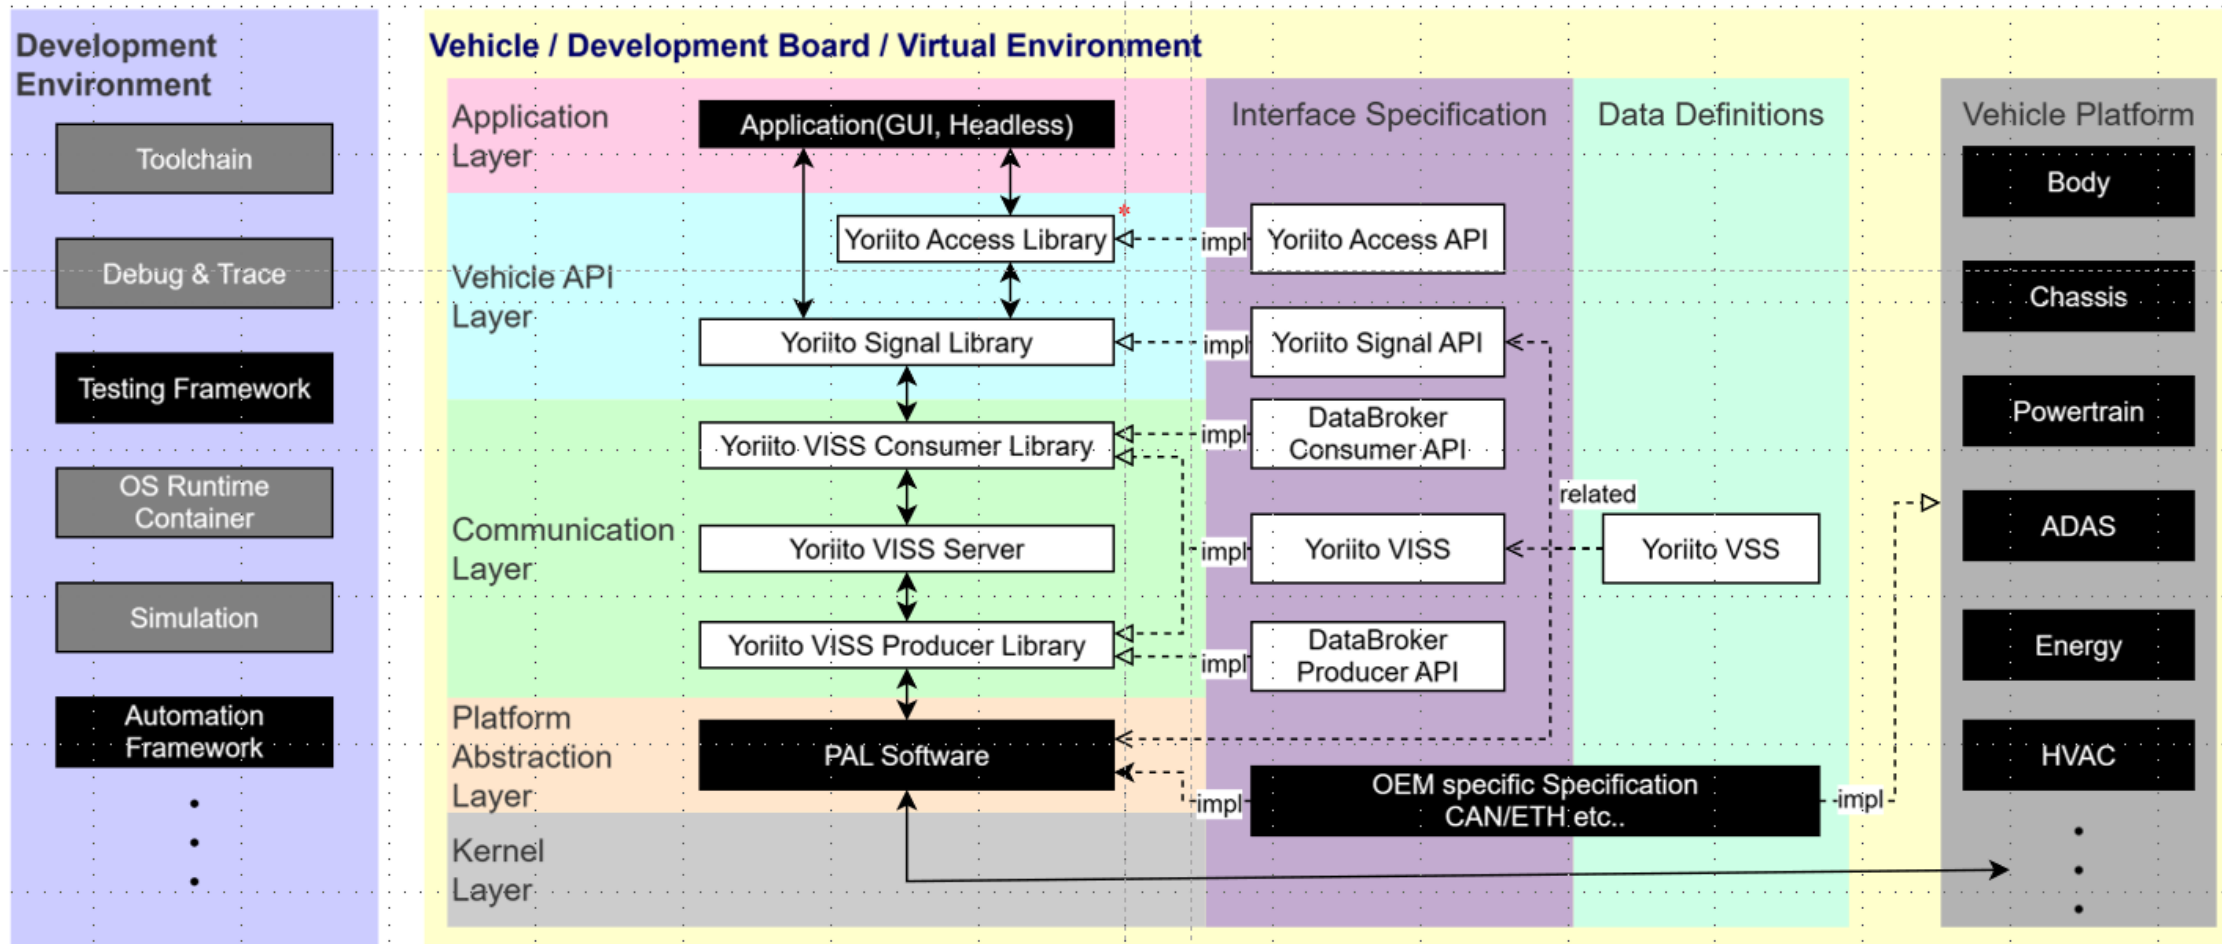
Development Environment

Toolchain

Debug & Trace

Testing Framework

OS Runtime Container

Simulation

Automation Framework

Vehicle / Development Board / Virtual Environment

Application Layer

Application(GUI, Headless)

Vehicle API Layer

Yoriito Access Library

Yoriito Signal Library

Communication Layer

Yoriito VISS Consumer Library

Yoriito VISS Server

Yoriito VISS Producer Library

Platform Abstraction Layer

PAL Software

Kernel Layer

Interface Specification

impl

Yoriito Access API

impl

Yoriito Signal API

impl

DataBroker Consumer API

impl

Yoriito VISS

impl

DataBroker Producer API

impl

OEM specific Specification CAN/ETH etc..

impl

Data Definitions

related

Yoriito VSS

Vehicle Platform

Body

Chassis

Powertrain

ADAS

Energy

HVAC